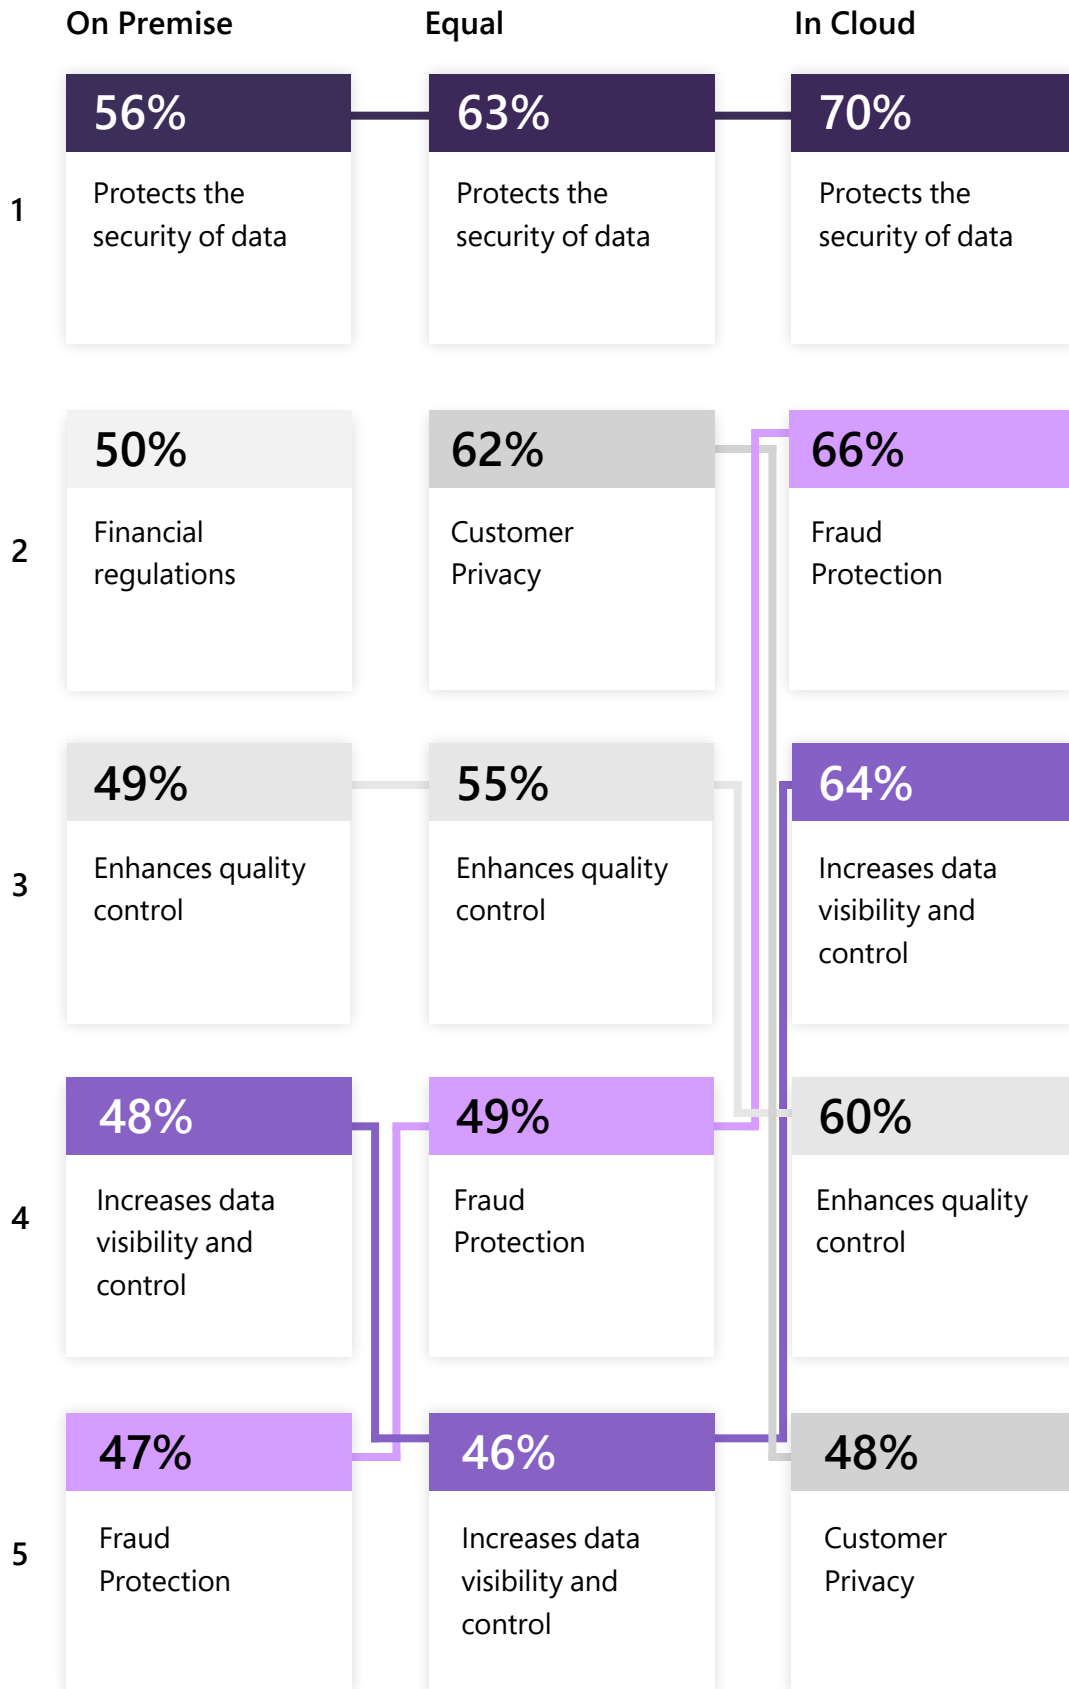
On Premise

Equal

In Cloud

1

56%

Protects the security of data

63%

Protects the security of data

70%

Protects the security of data

2

50%

Financial regulations

62%

Customer Privacy

66%

Fraud Protection

3

49%

Enhances quality control

55%

Enhances quality control

64%

Increases data visibility and control

4

48%

Increases data visibility and control

49%

Fraud Protection

60%

Enhances quality control

5

47%

Fraud Protection

46%

Increases data visibility and control

48%

Customer Privacy